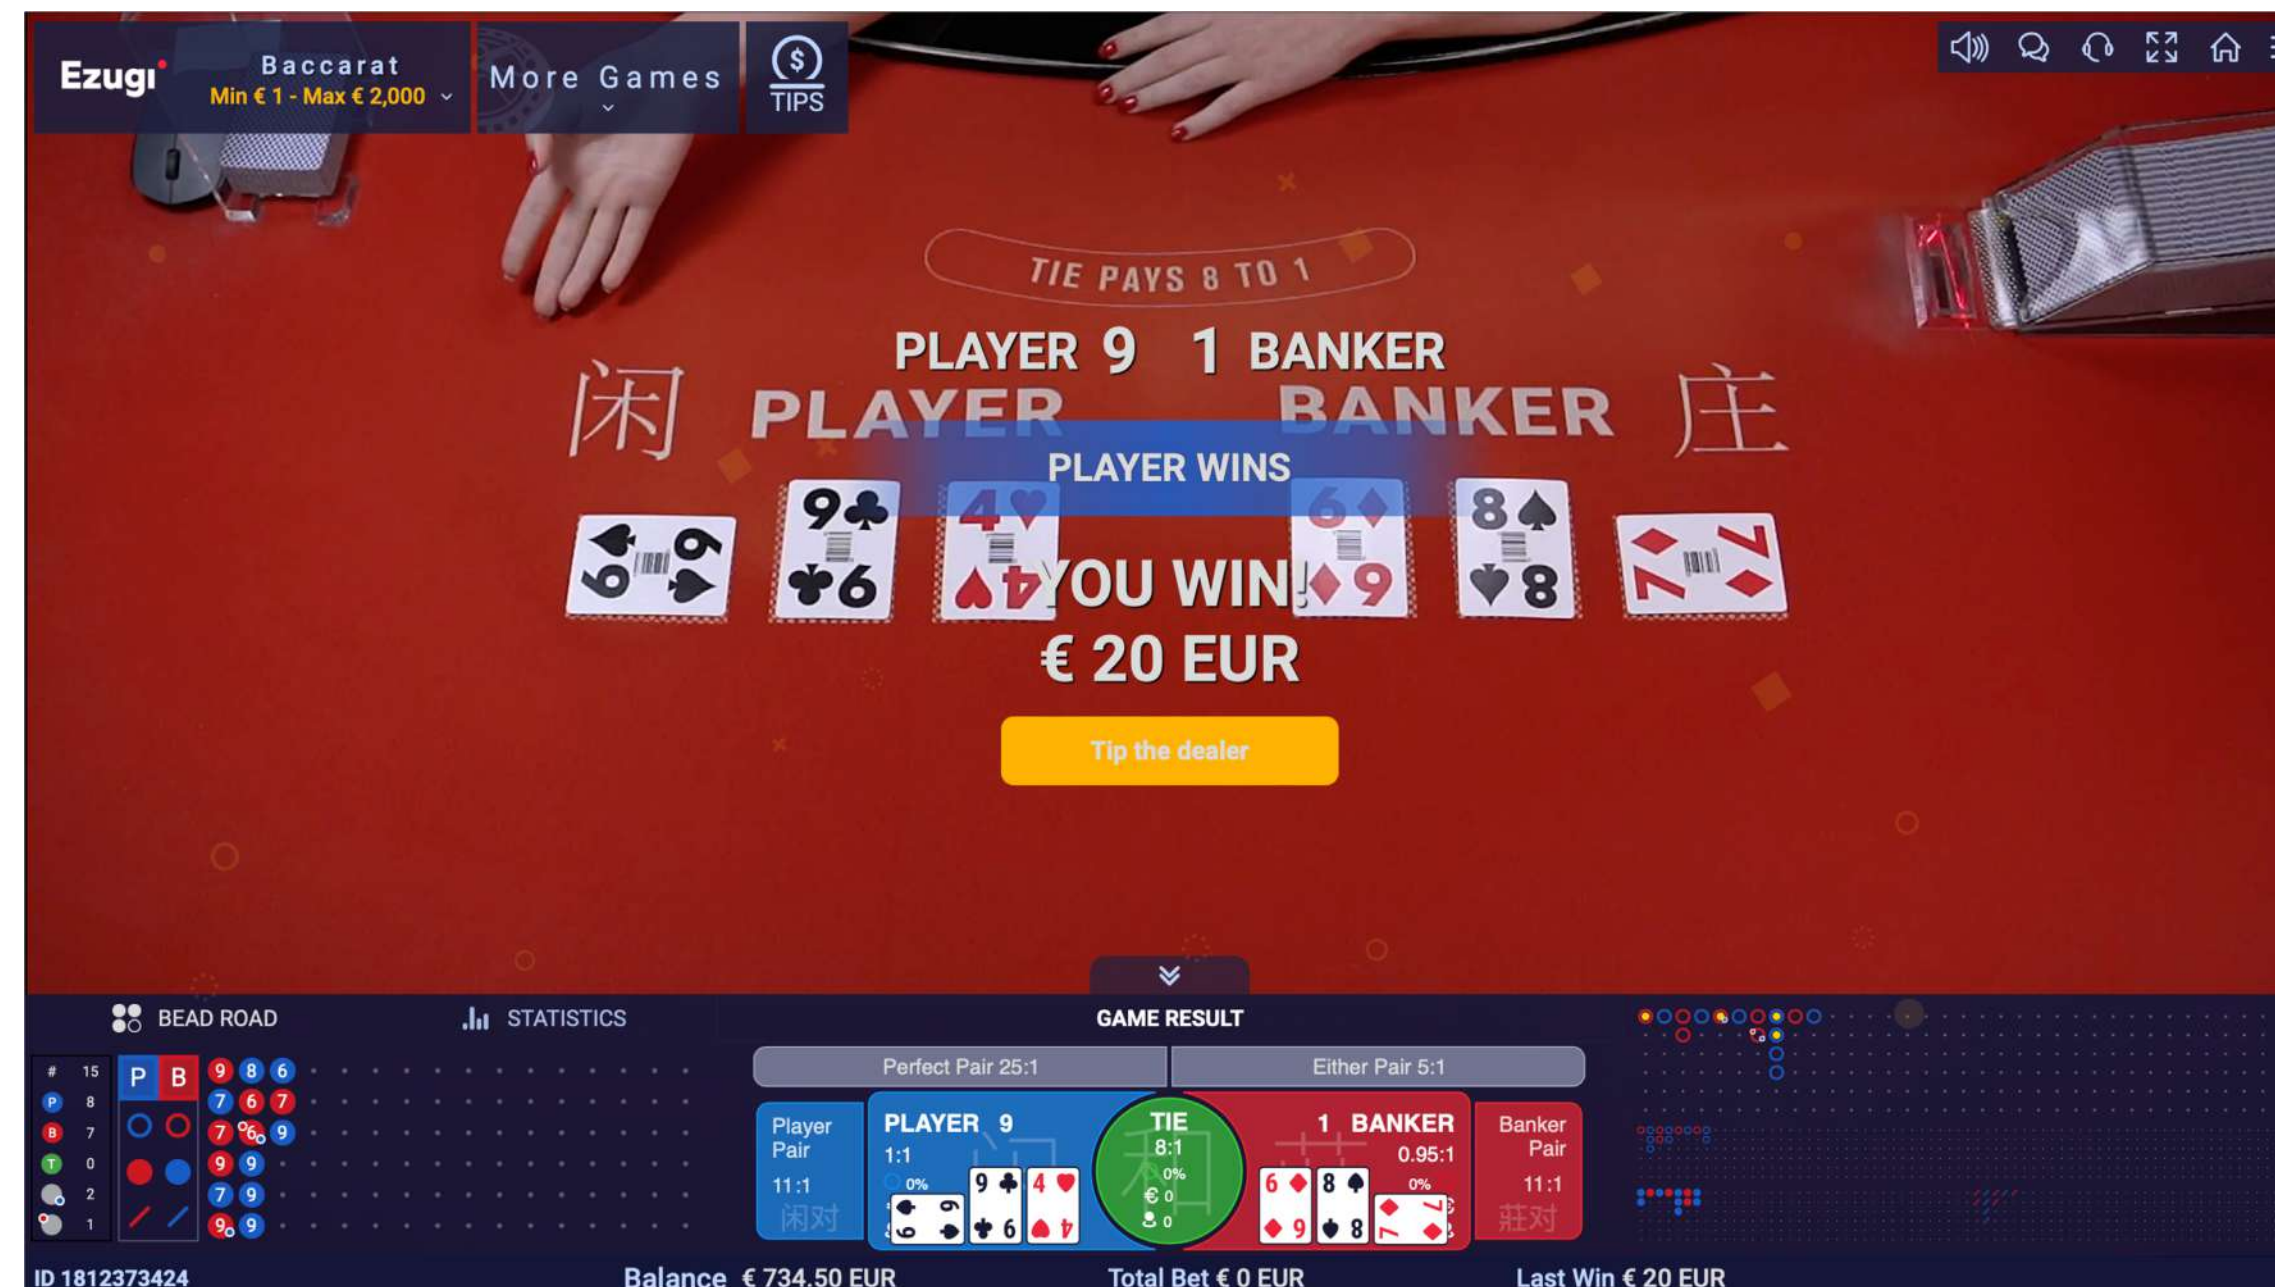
Ezugi
Baccarat
Min € 1 - Max € 2,000
More Games
TIPS

TIE PAYS 8 TO 1
PLAYER 9 1 BANKER
闲 PLAYER BANKER 庄
PLAYER WINS
YOU WIN!
€ 20 EUR
Tip the dealer

BEAD ROAD
STATISTICS
GAME RESULT

| # | 15 |
|---|---|
| P | 8 |
| B | 7 |
| T | 0 |
| | 2 |
| | 1 |

P B

Perfect Pair 25:1
Either Pair 5:1
Player Pair 11:1 闲对
PLAYER 9 1:1 0%
TIE 8:1 0% € 0 0
1 BANKER 0.95:1 0%
Banker Pair 11:1 庄对

ID 1812373424
Balance € 734.50 EUR
Total Bet € 0 EUR
Last Win € 20 EUR